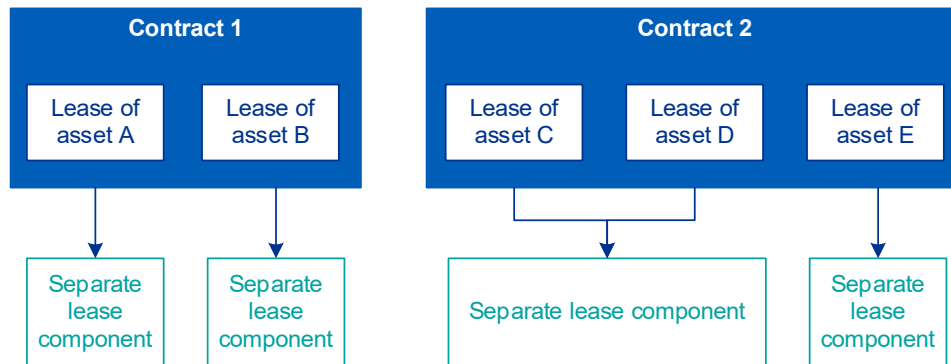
Contract 1

Lease of asset A

Lease of asset B

Contract 2

Lease of asset C

Lease of asset D

Lease of asset E

Separate lease component

Separate lease component

Separate lease component

Separate lease component